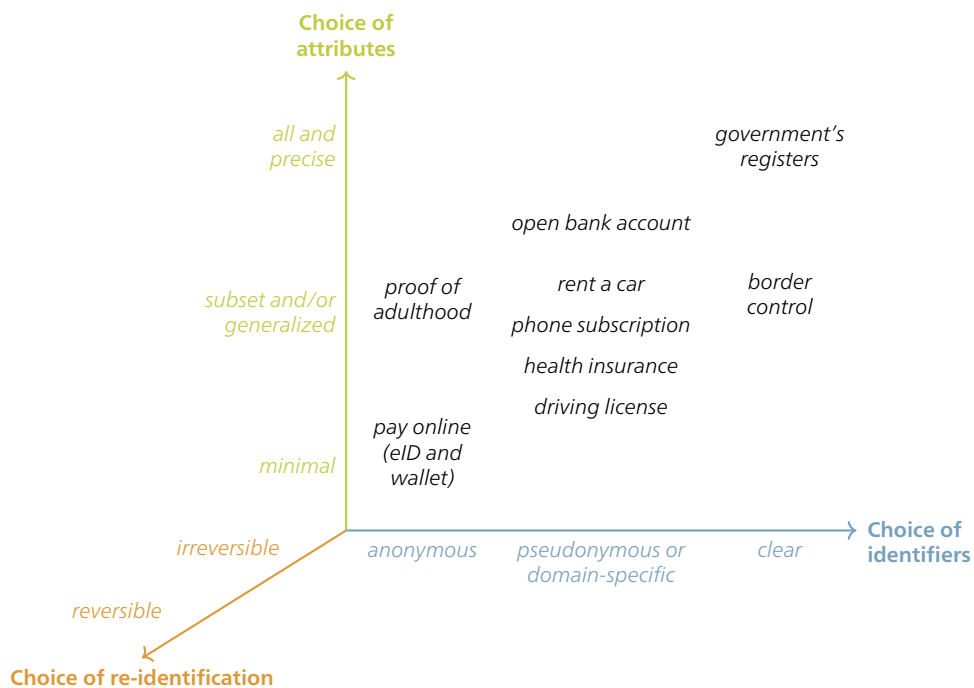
Choice of attributes

all and precise

government's registers

open bank account

subset and/or generalized

proof of adulthood

rent a car

phone subscription

health insurance

driving license

border control

minimal

pay online (eID and wallet)

irreversible

anonymous

pseudonymous or domain-specific

clear

Choice of identifiers

reversible

Choice of re-identification